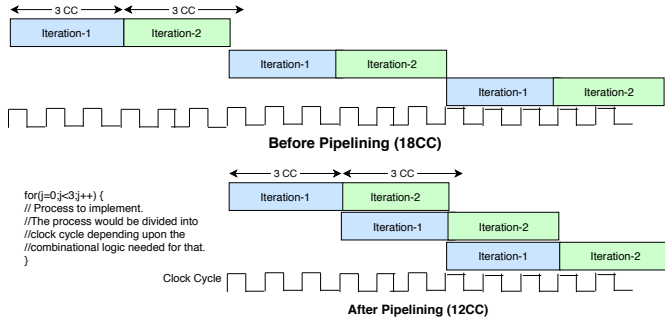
3 CC
3 CC
Iteration-1
Iteration-2
Iteration-1
Iteration-2
Iteration-1
Iteration-2
Before Pipelining (18CC)

for(j=0;j<3;j++) {
// Process to implement.
//The process would be divided into
//clock cycle depending upon the
//combinational logic needed for that.
}

3 CC
3 CC
Iteration-1
Iteration-2
Iteration-1
Iteration-2
Iteration-1
Iteration-2
Clock Cycle
After Pipelining (12CC)